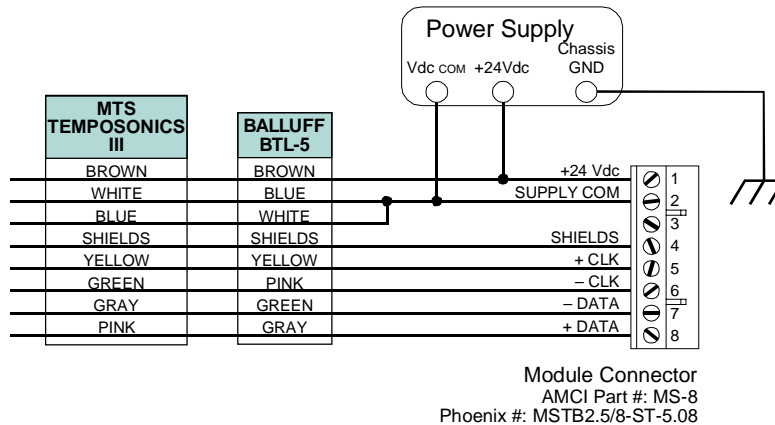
Power Supply

Vdc COM +24Vdc Chassis GND

| MTS TEMPOSONICS III | BALLUFF BTL-5 |
|---|---|
| BROWN | BROWN |
| WHITE | BLUE |
| BLUE | WHITE |
| SHIELDS | SHIELDS |
| YELLOW | YELLOW |
| GREEN | PINK |
| GRAY | GREEN |
| PINK | GRAY |

+24 Vdc
SUPPLY COM
SHIELDS
+ CLK
– CLK
– DATA
+ DATA

1
2
3
4
5
6
7
8

Module Connector
AMCI Part #: MS-8
Phoenix #: MSTB2.5/8-ST-5.08